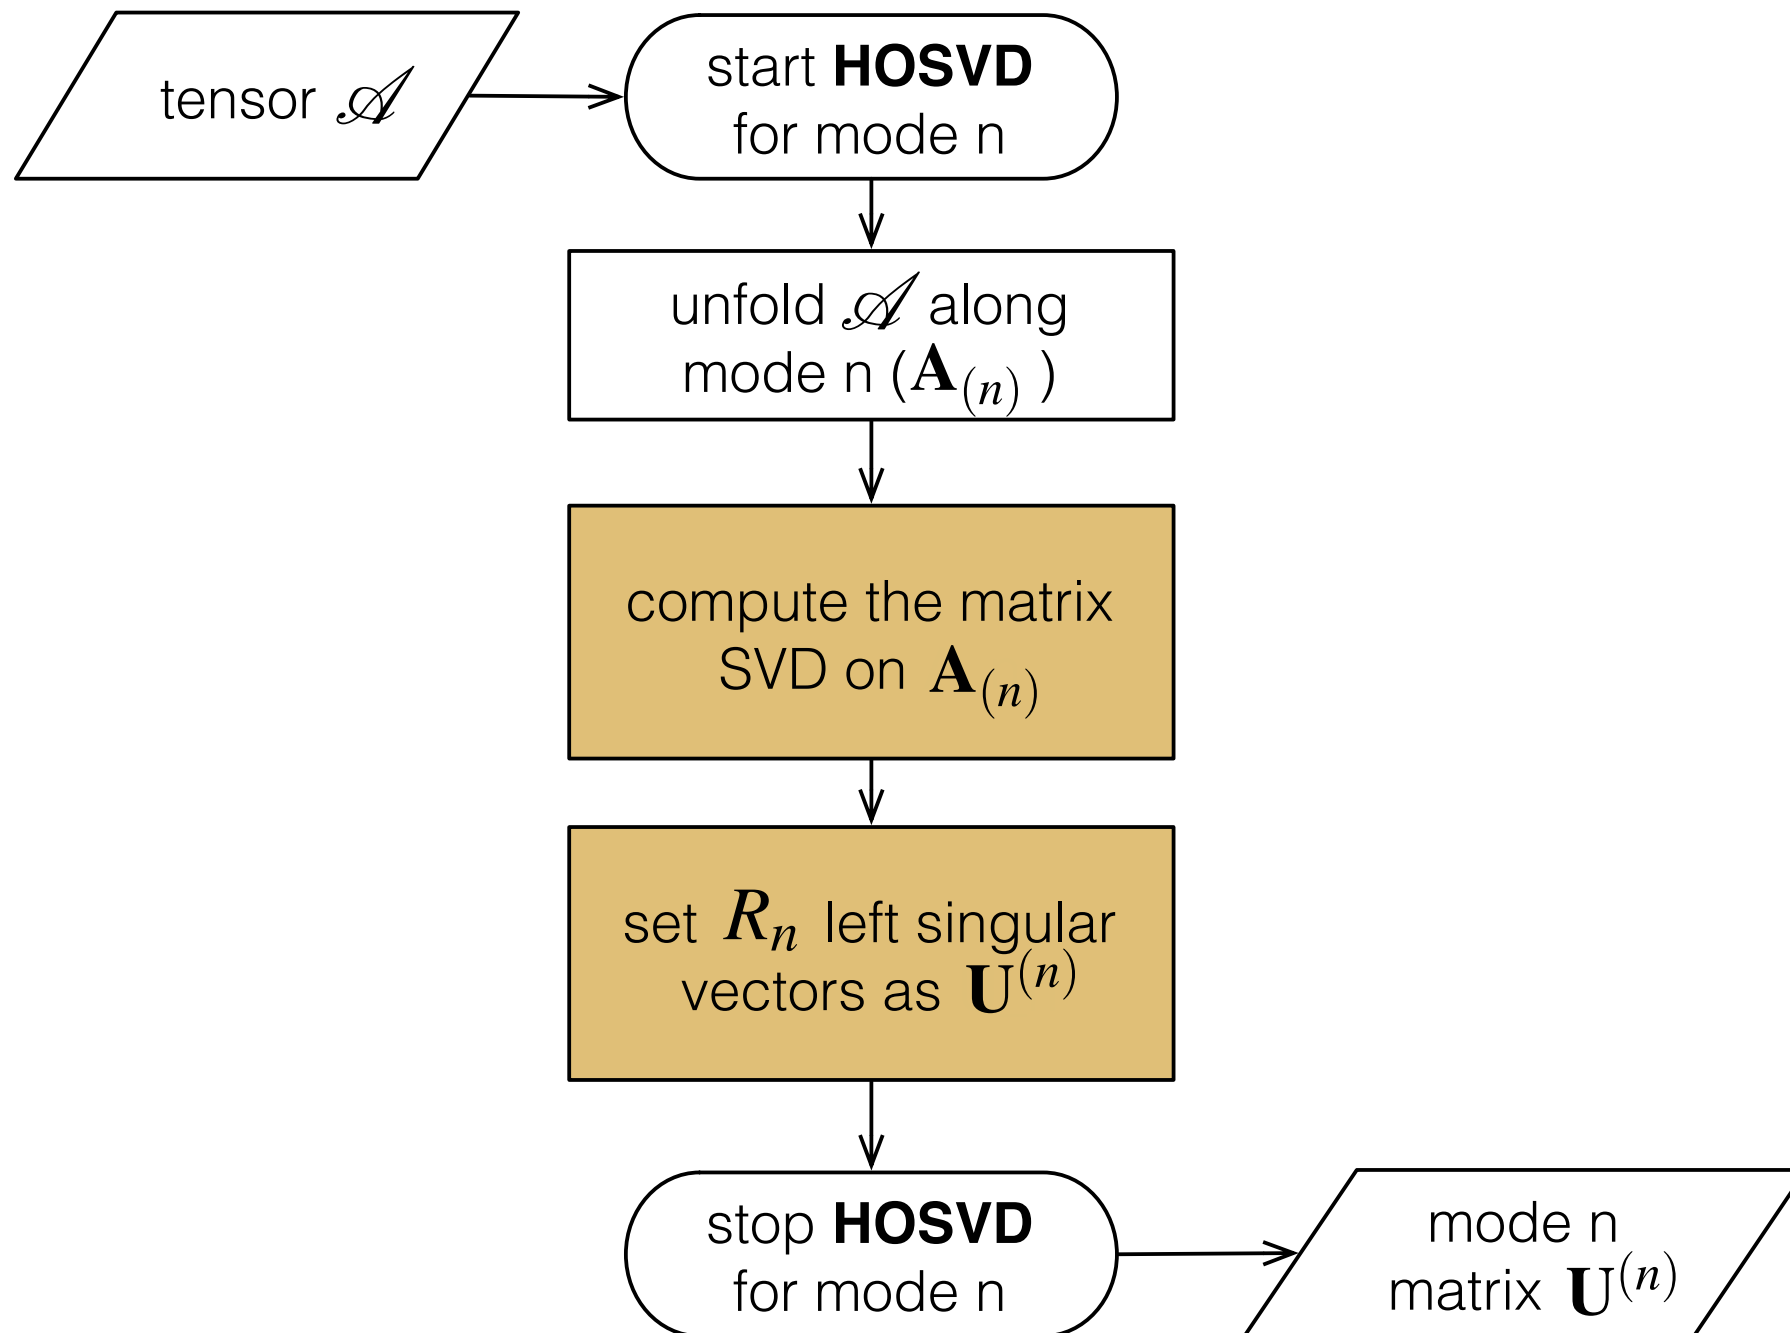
tensor $\mathscr{A}$

start **HOSVD** for mode n

unfold $\mathscr{A}$ along mode n ($\mathbf{A}_{(n)}$ )

compute the matrix SVD on $\mathbf{A}_{(n)}$

set $R_n$ left singular vectors as $\mathbf{U}^{(n)}$

stop **HOSVD** for mode n

mode n matrix $\mathbf{U}^{(n)}$